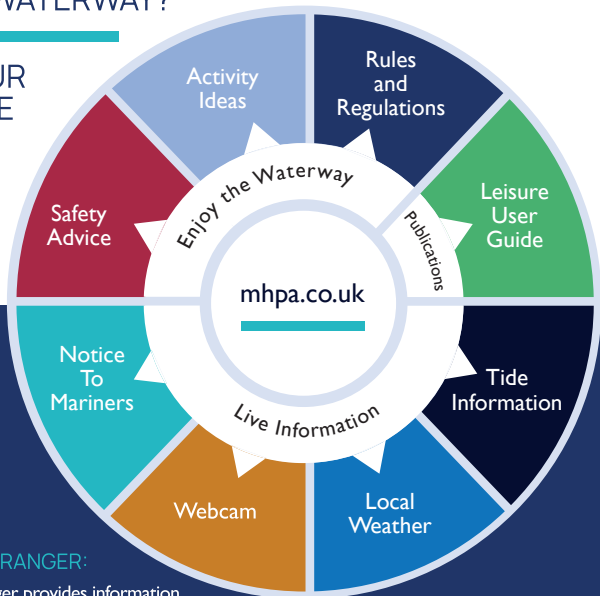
WATERWAY?

UR
E

Activity Ideas

Rules and Regulations

Leisure User Guide

Safety Advice

Enjoy the Waterway

Publications

mhpa.co.uk

Notice To Mariners

Tide Information

Live Information

Webcam

Local Weather

RANGER:
er provides information